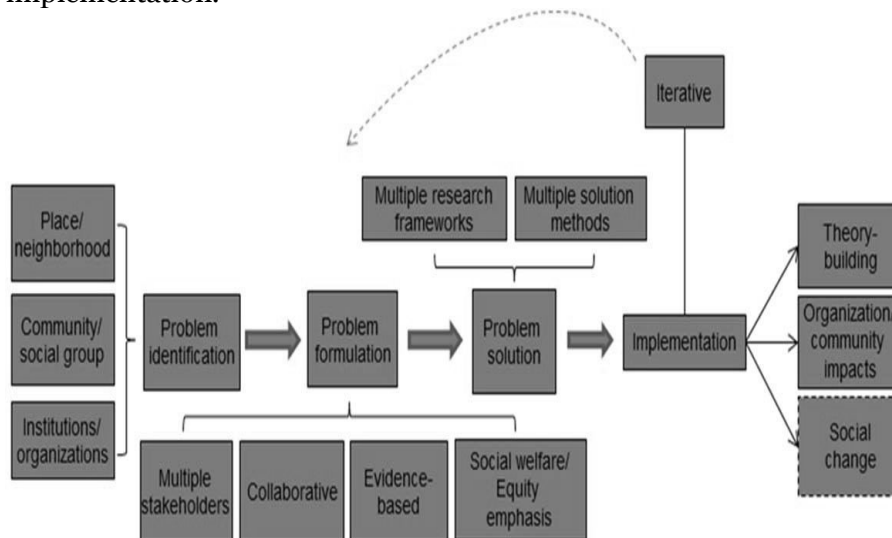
implementation.

Iterative

Place/ neighborhood

Community/ social group

Institutions/ organizations

Multiple research frameworks

Multiple solution methods

Problem identification

Problem formulation

Problem solution

Implementation

Theory-building

Organization/ community impacts

Social change

Multiple stakeholders

Collaborative

Evidence-based

Social welfare/ Equity emphasis